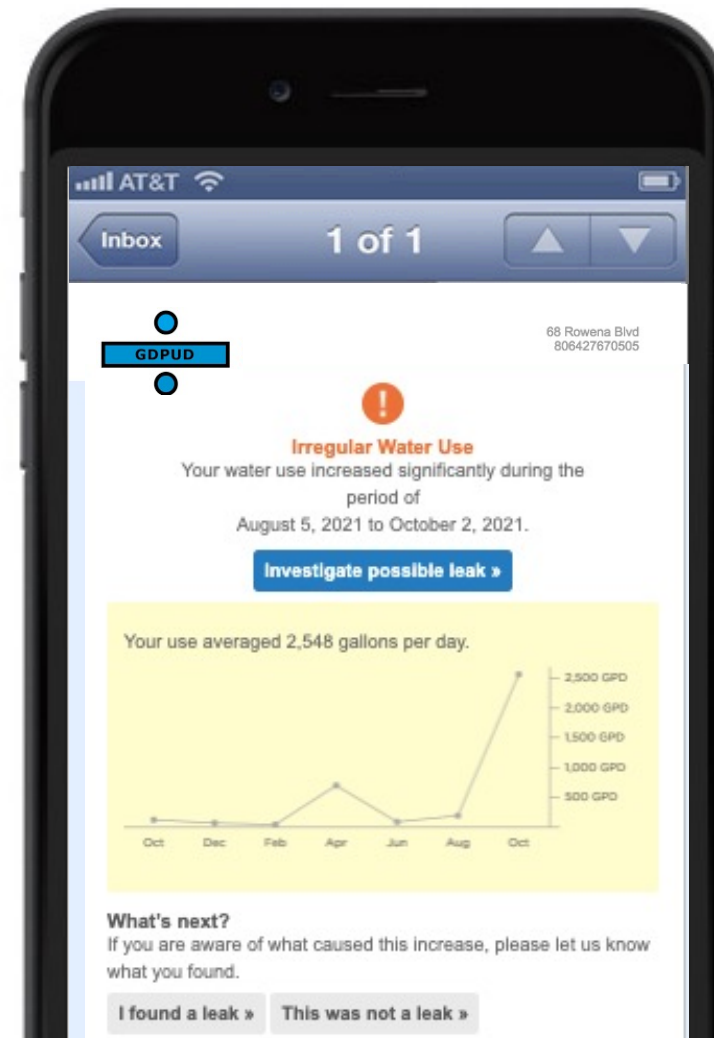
AT&T

Inbox

1 of 1

GDPUD

68 Rowena Blvd
806427670505

!

Irregular Water Use

Your water use increased significantly during the period of
August 5, 2021 to October 2, 2021.

Investigate possible leak »

Your use averaged 2,548 gallons per day.

2,500 GPD
2,000 GPD
1,500 GPD
1,000 GPD
500 GPD

Oct Dec Feb Apr Jun Aug Oct

What's next?

If you are aware of what caused this increase, please let us know what you found.

I found a leak » This was not a leak »